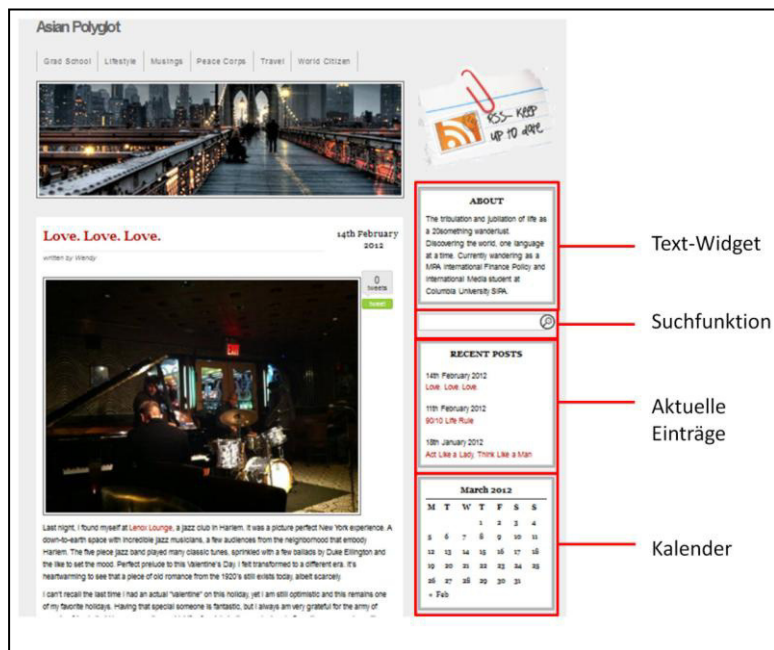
Asian Polyglot

Grad School | Lifestyle | Musings | Peace Corps | Travel | World Citizen

RSS- KEEP up to date

Love. Love. Love.

14th February 2012

written by Wendy

0 tweets

tweet

Last night, I found myself at Lenox Lounge, a jazz club in Harlem. It was a picture perfect New York experience. A down-to-earth space with incredible jazz musicians, a few audiences from the neighborhood that embody Harlem. The five piece jazz band played many classic tunes, sprinkled with a few ballads by Duke Ellington and the like to set the mood. Perfect prelude to this Valentine's Day. I felt transformed to a different era. It's heartwarming to see that a piece of old romance from the 1920's still exists today, albeit scarcely.

I can't recall the last time I had an actual "valentine" on this holiday, yet I am still optimistic and this remains one of my favorite holidays. Having that special someone is fantastic, but I always am very grateful for the army of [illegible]

ABOUT

The tribulation and jubilation of life as a 20something wanderlust. Discovering the world, one language at a time. Currently wandering as a MPA International Finance Policy and International Media student at Columbia University SIPA.

Text-Widget

Suchfunktion

RECENT POSTS

14th February 2012
Love. Love. Love.

11th February 2012
90/10 Life Rule

18th January 2012
Act Like a Lady, Think Like a Man

Aktuelle Einträge

March 2012

| M | T | W | T | F | S | S |
|---|---|---|---|---|---|---|
| | | | 1 | 2 | 3 | 4 |
| 5 | 6 | 7 | 8 | 9 | 10 | 11 |
| 12 | 13 | 14 | 15 | 16 | 17 | 18 |
| 19 | 20 | 21 | 22 | 23 | 24 | 25 |
| 26 | 27 | 28 | 29 | 30 | 31 | |

« Feb

Kalender